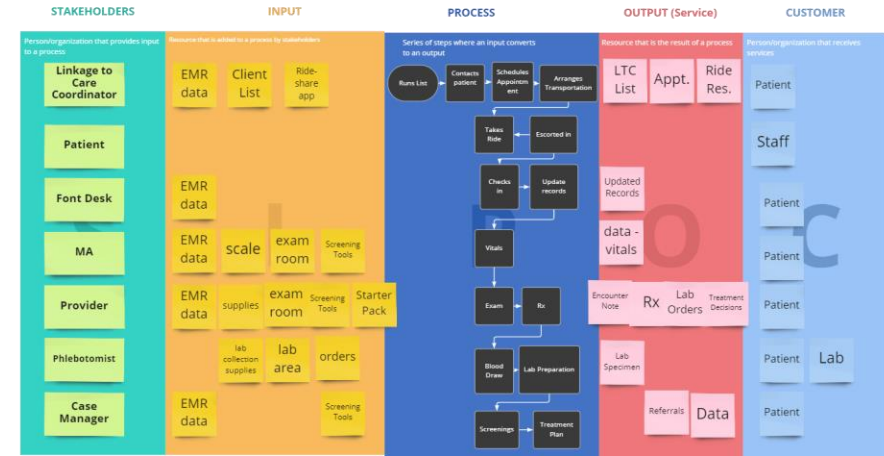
STAKEHOLDERS

Person/organization that provides input to a process

Linkage to Care Coordinator

Patient

Font Desk

MA

Provider

Phlebotomist

Case Manager

INPUT

Resource that is added to a process by stakeholders

EMR data

Client List

Ride-share app

EMR data

EMR data

scale

exam room

Screening Tools

EMR data

supplies

exam room

Screening Tools

Starter Pack

lab collection supplies

lab area

orders

EMR data

Screening Tools

PROCESS

Series of steps where an input converts to an output

Runs List

Contacts patient

Schedules Appointment

Arranges Transportation

Takes Ride

Escorted in

Checks in

Update records

Vitals

Exam

Rx

Blood Draw

Lab Preparation

Screenings

Treatment Plan

OUTPUT (Service)

Resource that is the result of a process

LTC List

Appt.

Ride Res.

Updated Records

data - vitals

Encounter Note

Rx

Lab Orders

Treatment Decisions

Lab Specimen

Referrals

Data

CUSTOMER

Person/organization that receives services

Patient

Staff

Patient

Patient

Patient

Patient

Lab

Patient